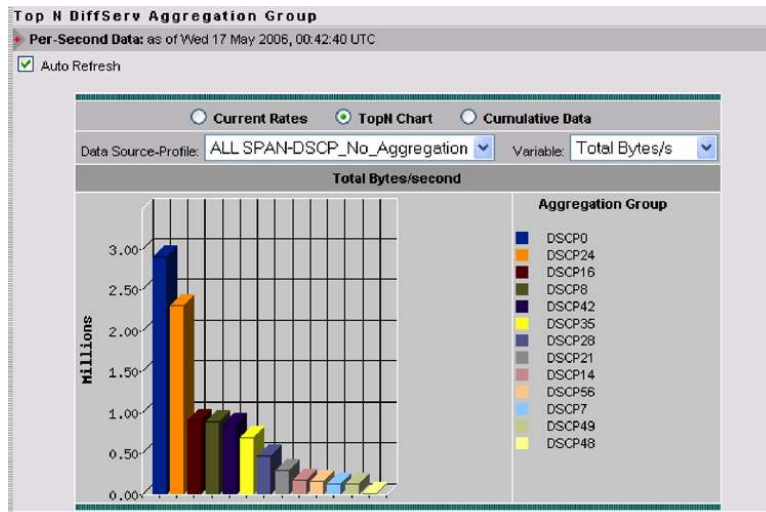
Top N DiffServ Aggregation Group

Per-Second Data: as of Wed 17 May 2006, 00:42:40 UTC

Auto Refresh

Current Rates  TopN Chart  Cumulative Data

Data Source-Profile: ALL SPAN-DSCP_No_Aggregation  Variable: Total Bytes/s

Total Bytes/second

Millions

3.00
2.50
2.00
1.50
1.00
0.50
0.00

Aggregation Group

DSCP0
DSCP24
DSCP16
DSCP8
DSCP42
DSCP35
DSCP28
DSCP21
DSCP14
DSCP56
DSCP7
DSCP49
DSCP48